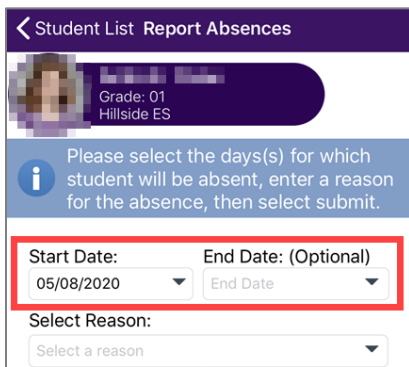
Student List Report Absences

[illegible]
Grade: 01
Hillside ES

Please select the days(s) for which student will be absent, enter a reason for the absence, then select submit.

Start Date:
05/08/2020

End Date: (Optional)
End Date

Select Reason:
Select a reason